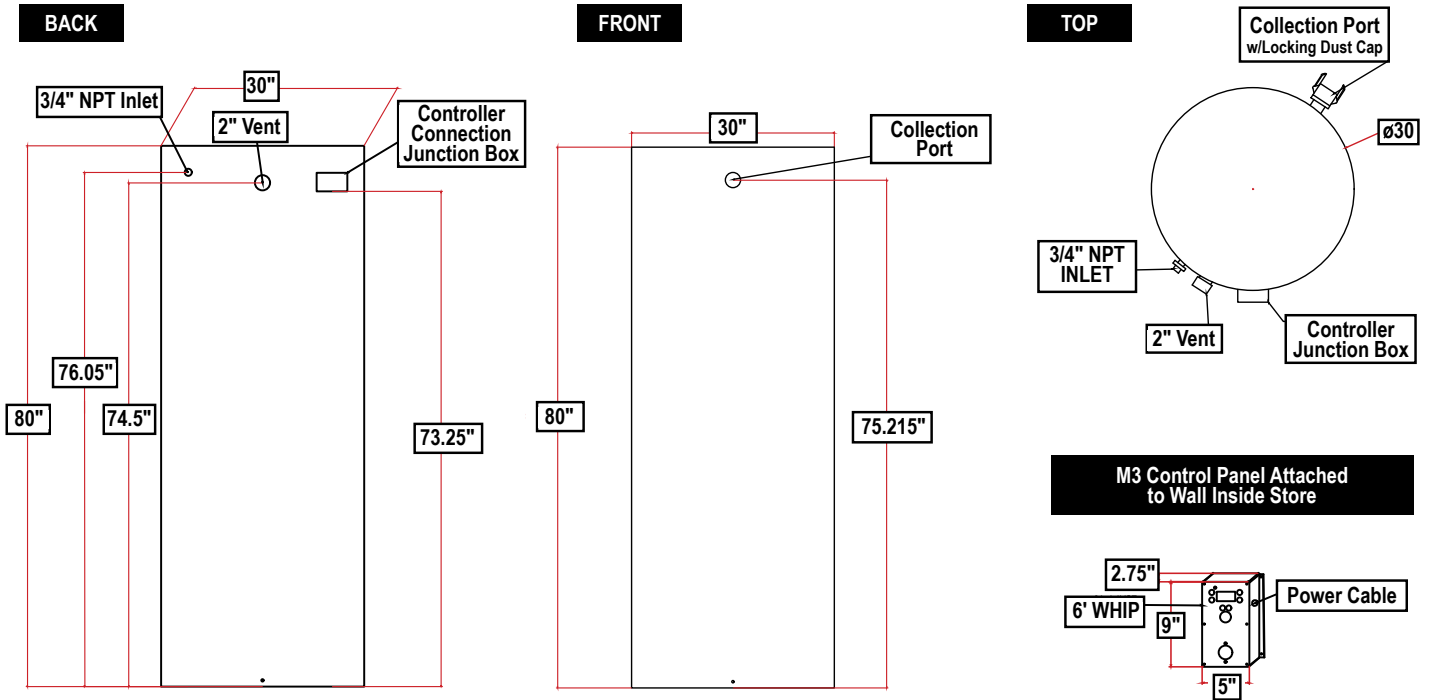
BACK

30"

3/4" NPT Inlet

2" Vent

Controller Connection Junction Box

76.05"

80"

74.5"

73.25"

FRONT

30"

Collection Port

80"

75.215"

TOP

Collection Port w/Locking Dust Cap

ø30

3/4" NPT INLET

2" Vent

Controller Junction Box

M3 Control Panel Attached to Wall Inside Store

2.75"

6' WHIP

Power Cable

9"

5"